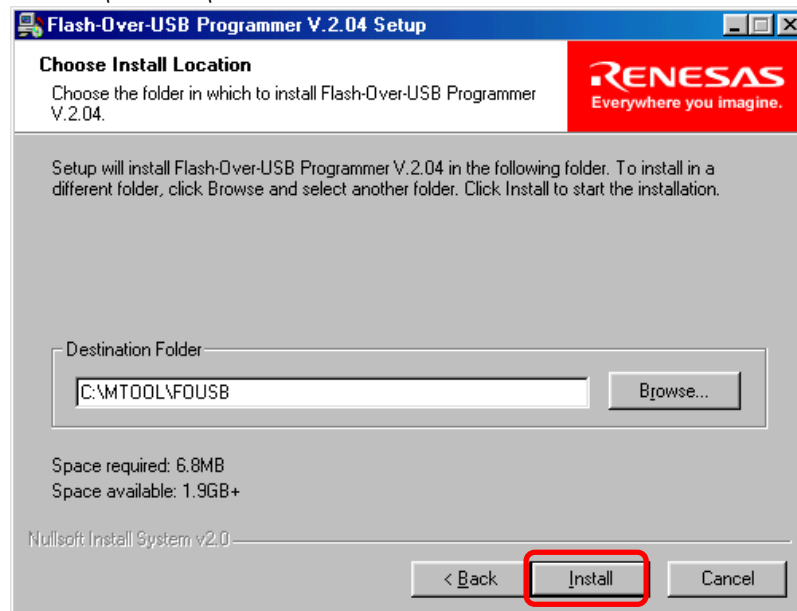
Flash-Over-USB Programmer V.2.04 Setup

Choose Install Location
Choose the folder in which to install Flash-Over-USB Programmer V.2.04.

RENESAS
Everywhere you imagine.

Setup will install Flash-Over-USB Programmer V.2.04 in the following folder. To install in a different folder, click Browse and select another folder. Click Install to start the installation.

Destination Folder

C:\MTOOL\FOUSB

Browse...

Space required: 6.8MB
Space available: 1.9GB+

Nullsoft Install System v2.0

< Back

Install

Cancel